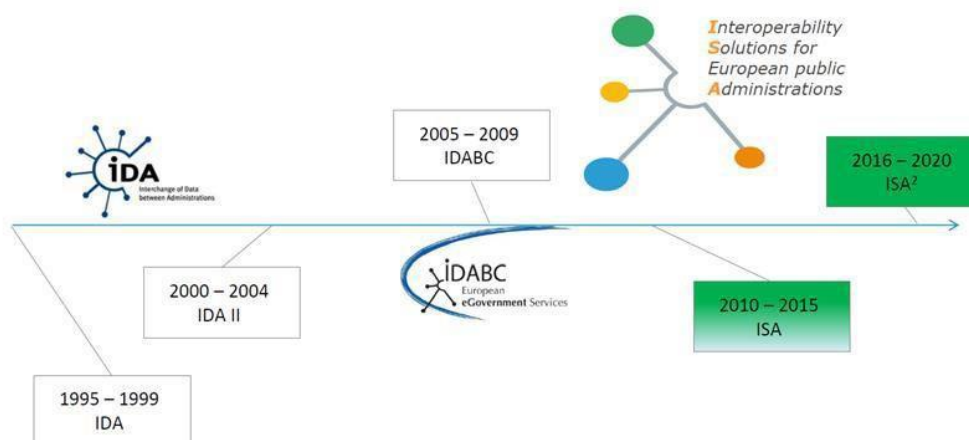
Interoperability
Solutions for
European public
Administrations

IDA
Interchange of Data between Administrations

2005 – 2009
IDABC

2016 – 2020
ISA²

2000 – 2004
IDA II

IDABC
European
eGovernment Services

2010 – 2015
ISA

1995 – 1999
IDA